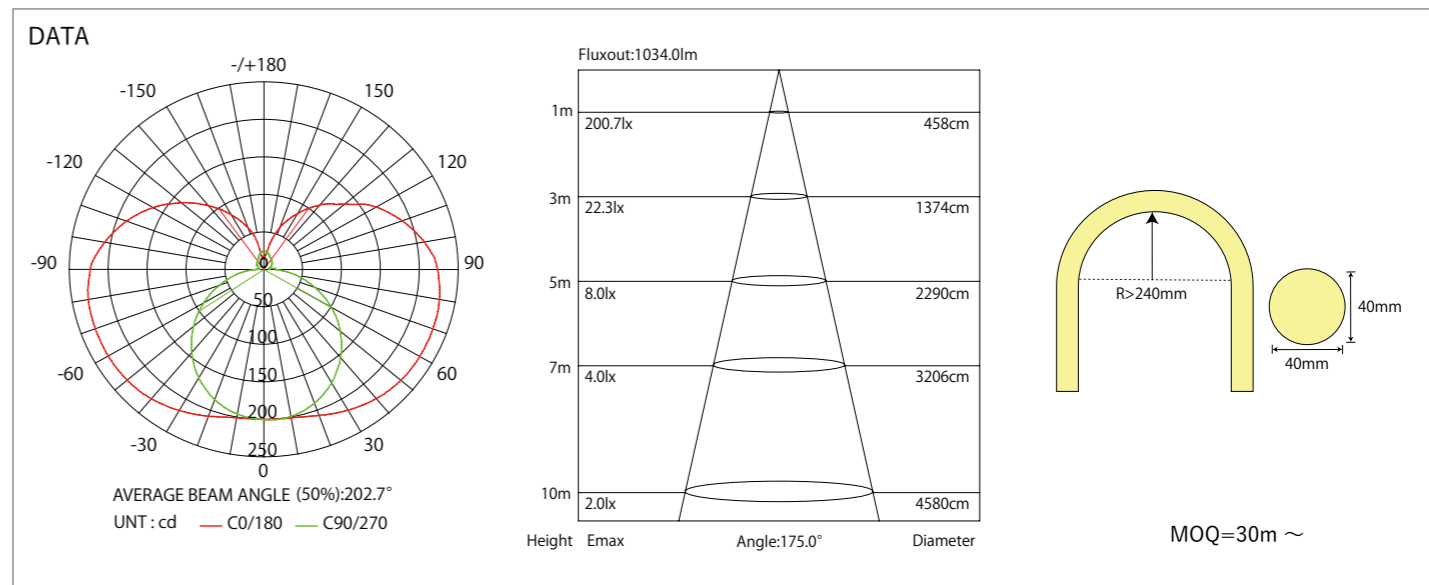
DATA

-/+180
-150
150
-120
120
-90
90
-60
60
-30
30
0
0
50
100
150
200
250

AVERAGE BEAM ANGLE (50%):202.7°
UNT : cd C0/180 C90/270

Fluxout:1034.0lm

| Height | Emax | | Diameter |
|---|---|---|---|
| 1m | 200.7lx | | 458cm |
| 3m | 22.3lx | | 1374cm |
| 5m | 8.0lx | | 2290cm |
| 7m | 4.0lx | | 3206cm |
| 10m | 2.0lx | | 4580cm |

Angle:175.0°

R>240mm

40mm
40mm

MOQ=30m ～